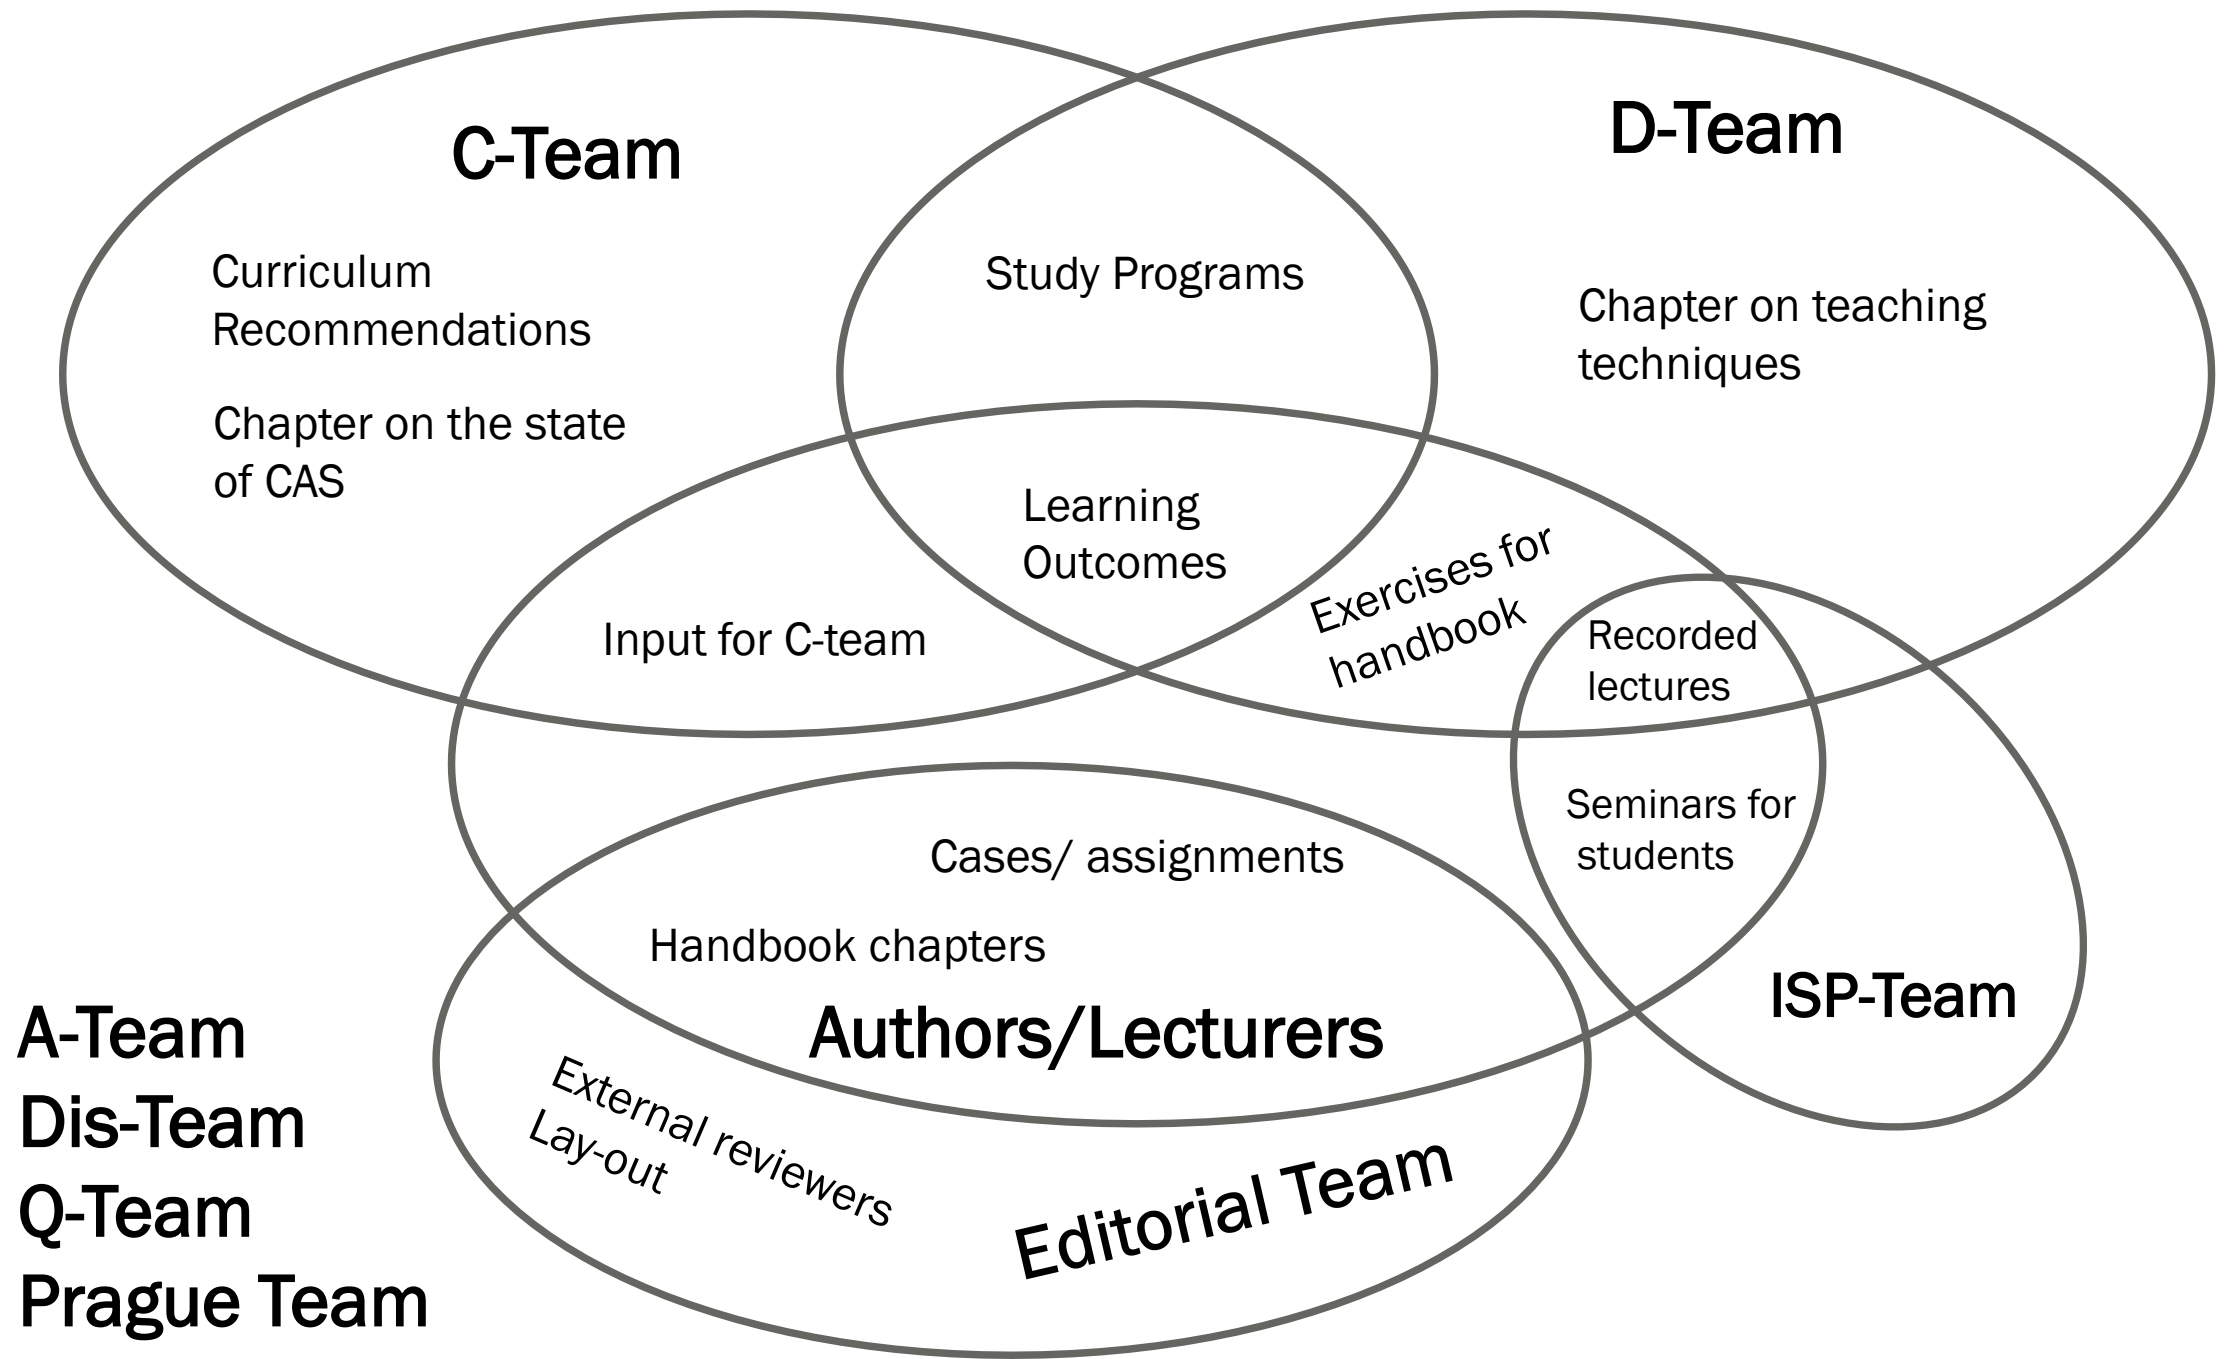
C-Team

D-Team

Curriculum Recommendations

Chapter on the state of CAS

Study Programs

Chapter on teaching techniques

Learning Outcomes

Input for C-team

Exercises for handbook

Recorded lectures

Seminars for students

Cases/ assignments

Handbook chapters

ISP-Team

Authors/Lecturers

External reviewers

Lay-out

Editorial Team

A-Team
Dis-Team
Q-Team
Prague Team